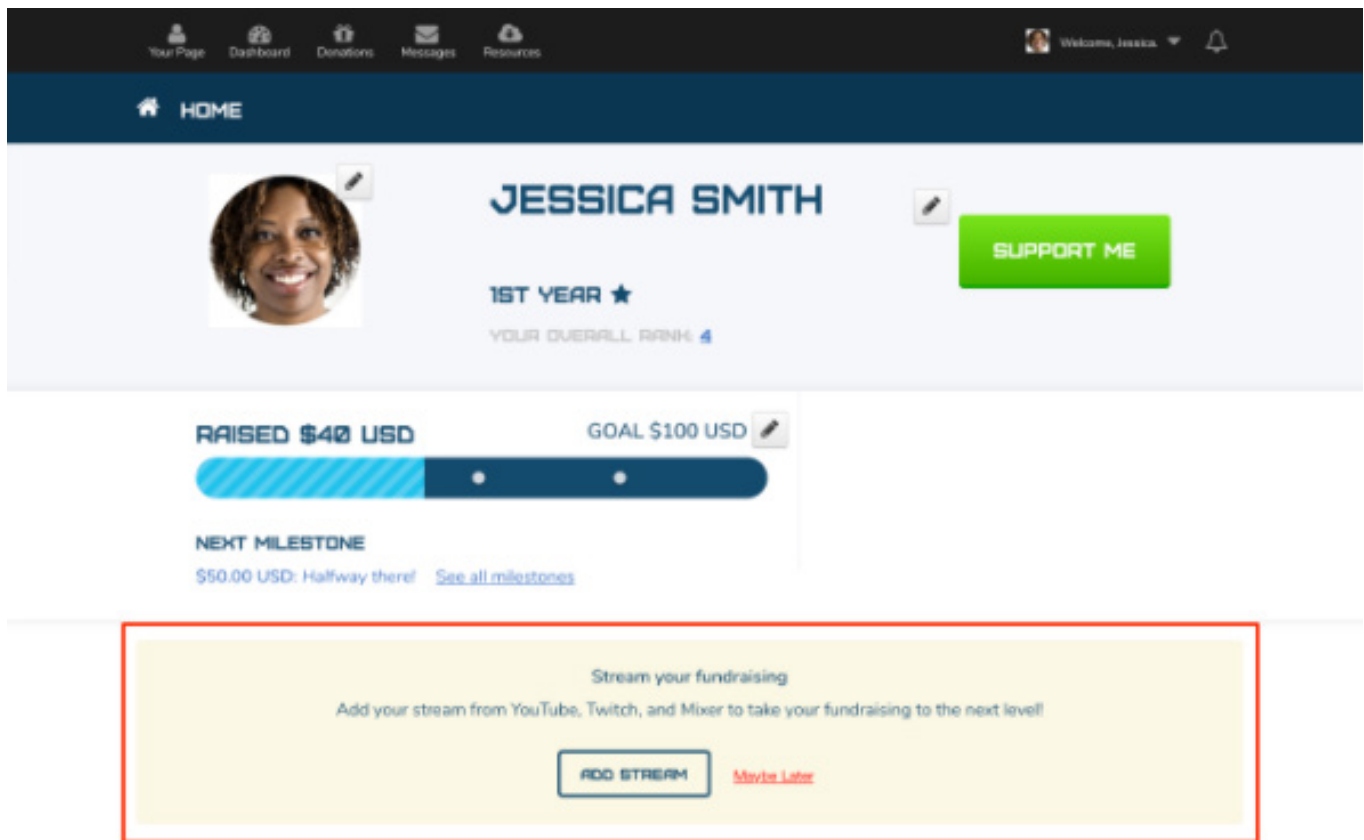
Your Page Dashboard Donations Messages Resources

Welcome, Jessica

HOME

JESSICA SMITH

SUPPORT ME

1ST YEAR ★

YOUR OVERALL RANK: 4

RAISED $40 USD

GOAL $100 USD

NEXT MILESTONE

$50.00 USD: Halfway there! See all milestones

Stream your fundraising

Add your stream from YouTube, Twitch, and Mixer to take your fundraising to the next level!

ADD STREAM

Maybe Later